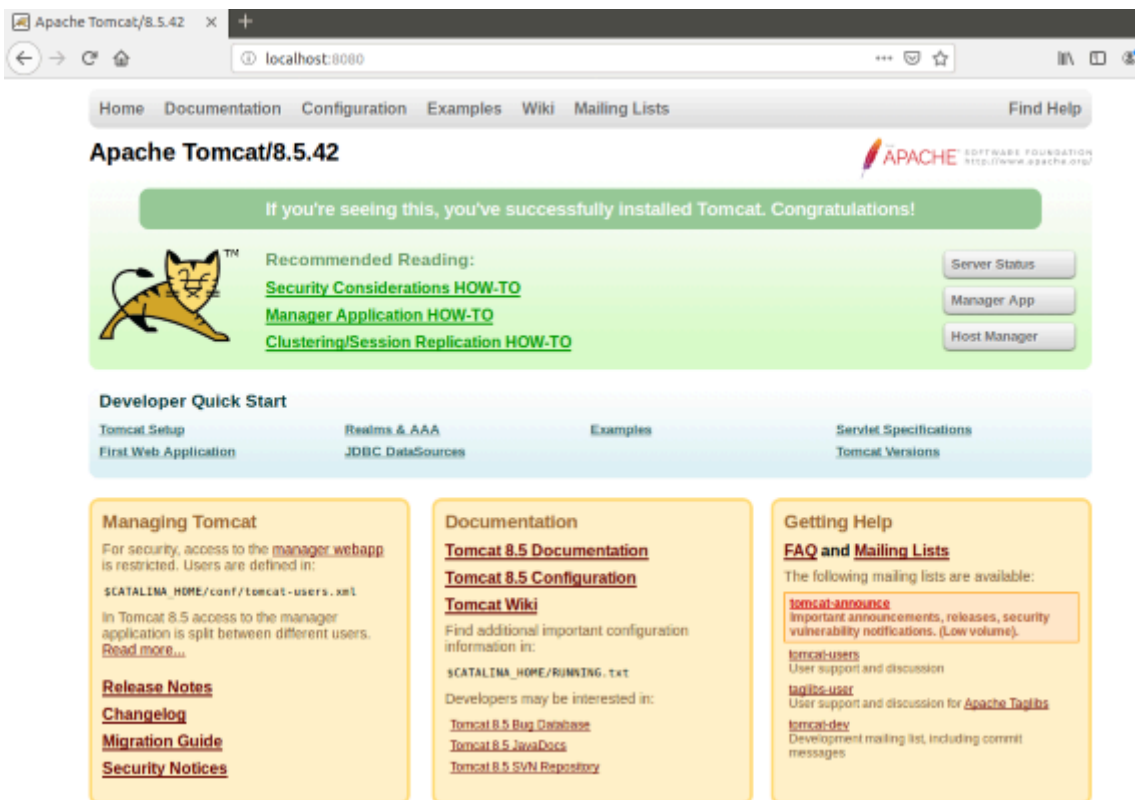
Apache Tomcat/8.5.42 ×

localhost:8080

Home Documentation Configuration Examples Wiki Mailing Lists Find Help

Apache Tomcat/8.5.42

APACHE SOFTWARE FOUNDATION http://www.apache.org/

If you're seeing this, you've successfully installed Tomcat. Congratulations!

Recommended Reading:
Security Considerations HOW-TO
Manager Application HOW-TO
Clustering/Session Replication HOW-TO

Server Status
Manager App
Host Manager

Developer Quick Start

Tomcat Setup
First Web Application
Realms & AAA
JDBC DataSources
Examples
Servlet Specifications
Tomcat Versions

Managing Tomcat

For security, access to the manager webapp is restricted. Users are defined in:

$CATALINA_HOME/conf/tomcat-users.xml

In Tomcat 8.5 access to the manager application is split between different users. Read more...

Release Notes
Changelog
Migration Guide
Security Notices

Documentation

Tomcat 8.5 Documentation
Tomcat 8.5 Configuration
Tomcat Wiki

Find additional important configuration information in:

$CATALINA_HOME/RUNNING.txt

Developers may be interested in:

Tomcat 8.5 Bug Database
Tomcat 8.5 JavaDocs
Tomcat 8.5 SVN Repository

Getting Help

FAQ and Mailing Lists

The following mailing lists are available:

tomcat-announce
Important announcements, releases, security vulnerability notifications. (Low volume).

tomcat-users
User support and discussion

taglibs-user
User support and discussion for Apache Taglibs

tomcat-dev
Development mailing list, including commit messages